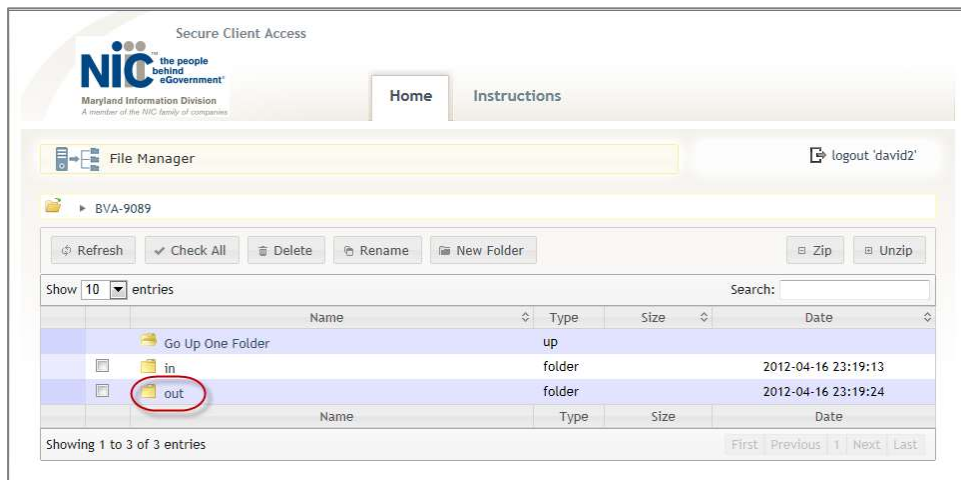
Secure Client Access

NIC the people behind eGovernment®
Maryland Information Division
A member of the NIC family of companies

Home Instructions

File Manager

logout 'david2'

▸ BVA-9089

Refresh ✓ Check All Delete Rename New Folder Zip Unzip

Show 10 entries Search:

| | Name | Type | Size | Date |
|---|---|---|---|---|
| | Go Up One Folder | up | | |
| ☐ | in | folder | | 2012-04-16 23:19:13 |
| ☐ | out | folder | | 2012-04-16 23:19:24 |
| | Name | Type | Size | Date |

Showing 1 to 3 of 3 entries

First Previous 1 Next Last